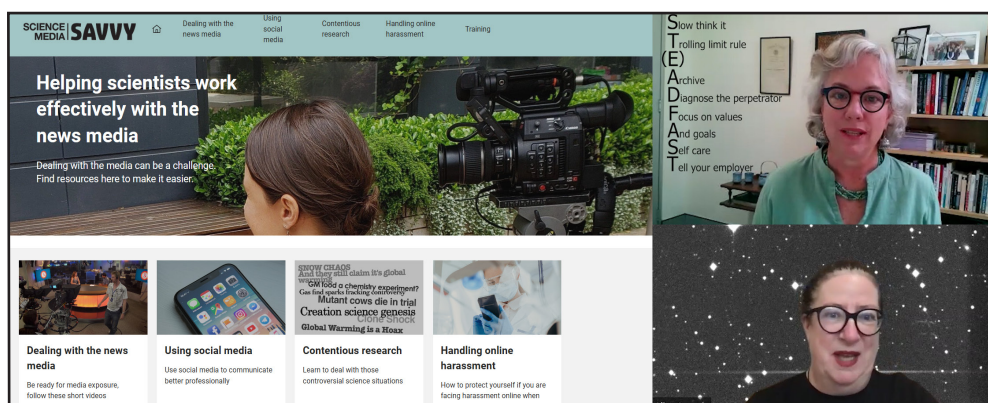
SCIENCE MEDIA SAVVY

Dealing with the news media

Using social media

Contentious research

Handling online harassment

Training

Helping scientists work effectively with the news media

Dealing with the media can be a challenge. Find resources here to make it easier.

Dealing with the news media

Be ready for media exposure, follow these short videos

Using social media

Use social media to communicate better professionally

SNOW CHAOS
And they still claim it's global warming
GM food a chemistry experiment?
Gas find sparks fracking controversy
Mutant cows die in trial
Creation science genesis
Clone Shock
Global Warming is a Hoax

Contentious research

Learn to deal with those controversial science situations

Handling online harassment

How to protect yourself if you are facing harassment online when

Slow think it
Trolling limit rule
(E)
Archive
Diagnose the perpetrator
Focus on values
And goals
Self care
Tell your employer